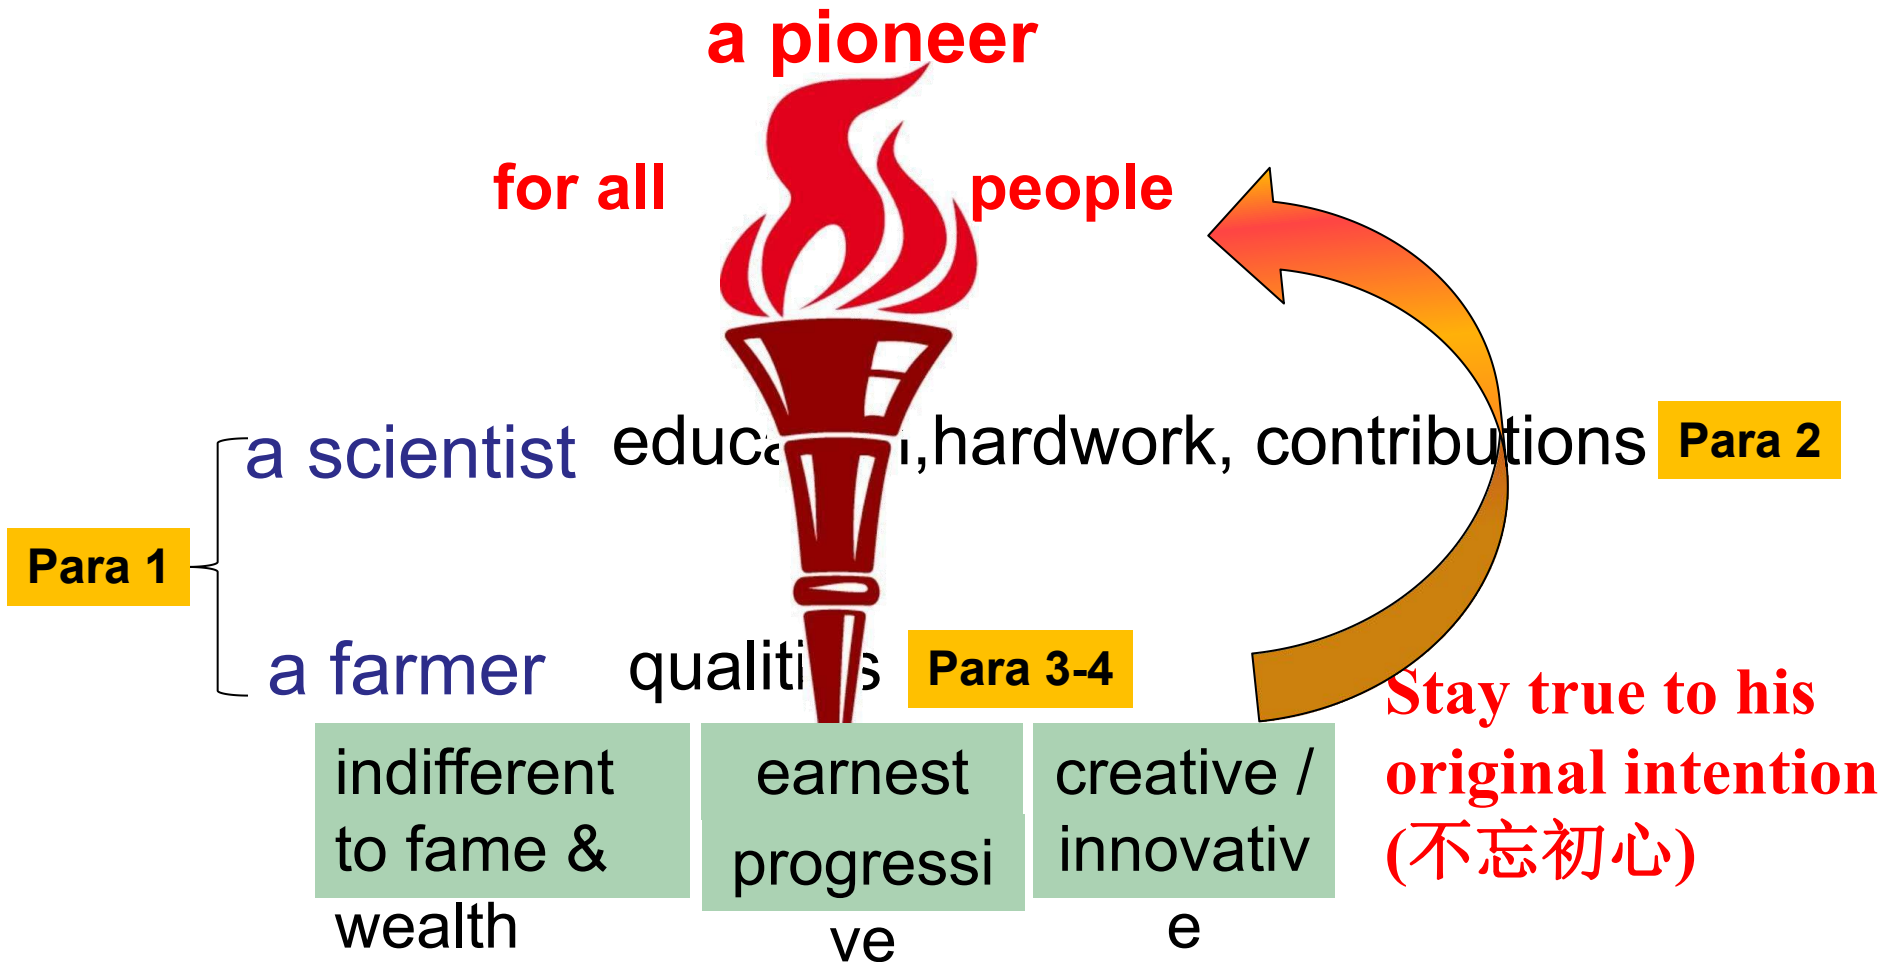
a pioneer

for all

people

a scientist educa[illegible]n,hardwork, contributions Para 2

Para 1

a farmer qualiti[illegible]s Para 3-4

indifferent to fame & wealth

earnest

progressive

creative / innovative

Stay true to his original intention (不忘初心)